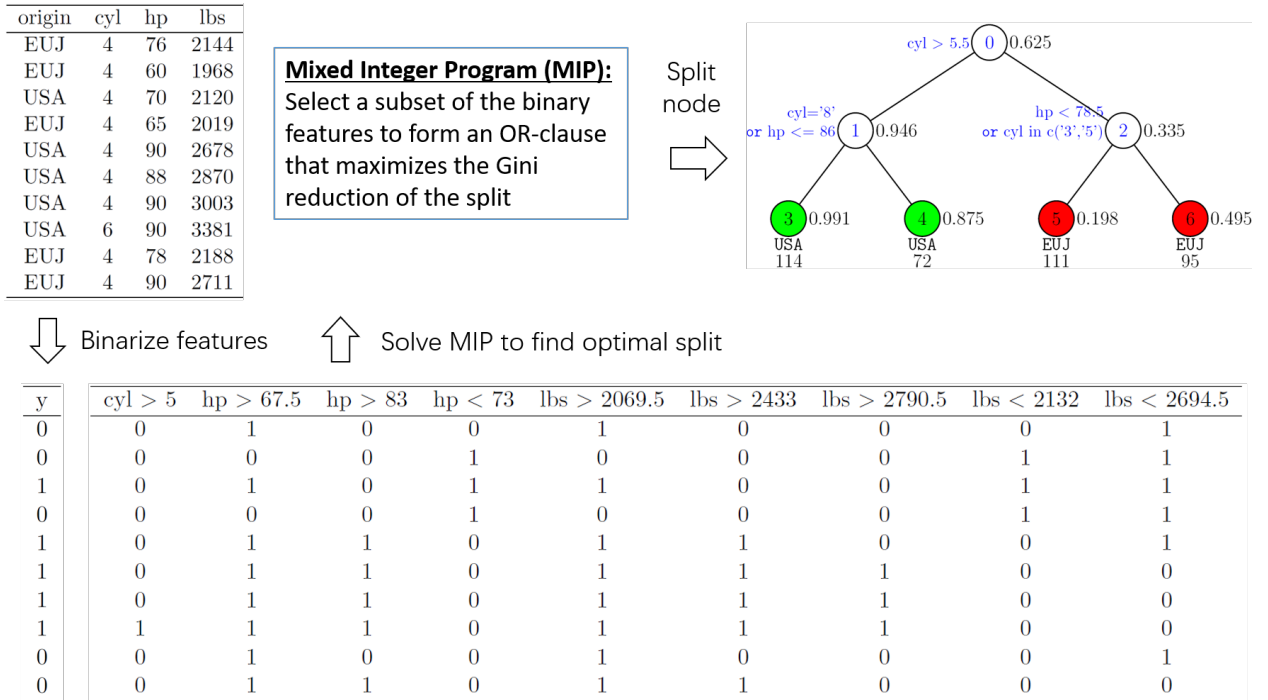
| origin | cyl | hp | lbs |
|---|---|---|---|
| EUJ | 4 | 76 | 2144 |
| EUJ | 4 | 60 | 1968 |
| USA | 4 | 70 | 2120 |
| EUJ | 4 | 65 | 2019 |
| USA | 4 | 90 | 2678 |
| USA | 4 | 88 | 2870 |
| USA | 4 | 90 | 3003 |
| USA | 6 | 90 | 3381 |
| EUJ | 4 | 78 | 2188 |
| EUJ | 4 | 90 | 2711 |

Mixed Integer Program (MIP):
Select a subset of the binary features to form an OR-clause that maximizes the Gini reduction of the split

Split node

cyl > 5.5 0 0.625
cyl='8' or hp <= 86 1 0.946
hp < 78.5 or cyl in c('3','5') 2 0.335
3 0.991 USA 114
4 0.875 USA 72
5 0.198 EUJ 111
6 0.495 EUJ 95

Binarize features

Solve MIP to find optimal split

| y |
|---|
| 0 |
| 0 |
| 1 |
| 0 |
| 1 |
| 1 |
| 1 |
| 1 |
| 0 |
| 0 |

| cyl > 5 | hp > 67.5 | hp > 83 | hp < 73 | lbs > 2069.5 | lbs > 2433 | lbs > 2790.5 | lbs < 2132 | lbs < 2694.5 |
|---|---|---|---|---|---|---|---|---|
| 0 | 1 | 0 | 0 | 1 | 0 | 0 | 0 | 1 |
| 0 | 0 | 0 | 1 | 0 | 0 | 0 | 1 | 1 |
| 0 | 1 | 0 | 1 | 1 | 0 | 0 | 1 | 1 |
| 0 | 0 | 0 | 1 | 0 | 0 | 0 | 1 | 1 |
| 0 | 1 | 1 | 0 | 1 | 1 | 0 | 0 | 1 |
| 0 | 1 | 1 | 0 | 1 | 1 | 1 | 0 | 0 |
| 0 | 1 | 1 | 0 | 1 | 1 | 1 | 0 | 0 |
| 1 | 1 | 1 | 0 | 1 | 1 | 1 | 0 | 0 |
| 0 | 1 | 0 | 0 | 1 | 0 | 0 | 0 | 1 |
| 0 | 1 | 1 | 0 | 1 | 1 | 0 | 0 | 0 |